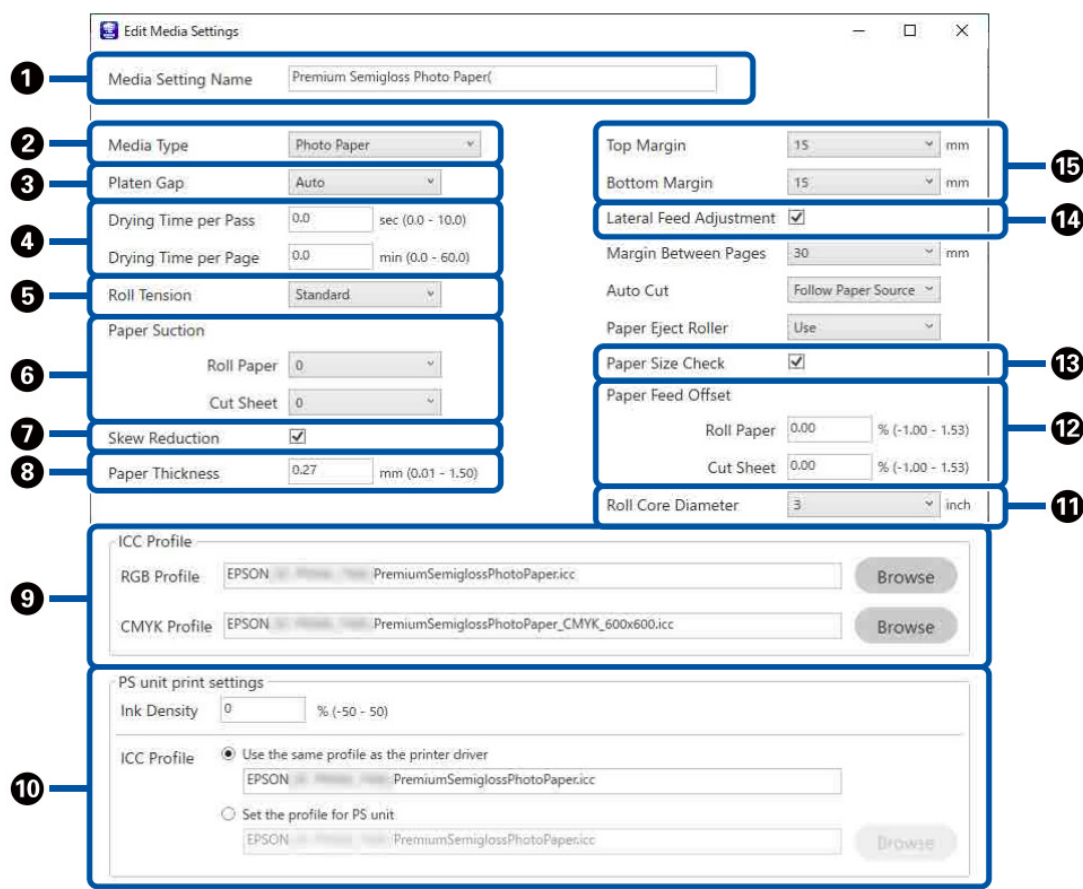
Edit Media Settings

1 Media Setting Name Premium Semigloss Photo Paper(

2 Media Type Photo Paper

3 Platen Gap Auto

4 Drying Time per Pass 0.0 sec (0.0 - 10.0)
Drying Time per Page 0.0 min (0.0 - 60.0)

5 Roll Tension Standard

6 Paper Suction
Roll Paper 0
Cut Sheet 0

7 Skew Reduction

8 Paper Thickness 0.27 mm (0.01 - 1.50)

Top Margin 15 mm
Bottom Margin 15 mm 15

Lateral Feed Adjustment 14

Margin Between Pages 30 mm

Auto Cut Follow Paper Source

Paper Eject Roller Use

Paper Size Check 13

Paper Feed Offset
Roll Paper 0.00 % (-1.00 - 1.53)
Cut Sheet 0.00 % (-1.00 - 1.53) 12

Roll Core Diameter 3 inch 11

9 ICC Profile
RGB Profile EPSON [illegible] PremiumSemiglossPhotoPaper.icc Browse
CMYK Profile EPSON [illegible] PremiumSemiglossPhotoPaper_CMYK_600x600.icc Browse

10 PS unit print settings
Ink Density 0 % (-50 - 50)
ICC Profile Use the same profile as the printer driver
EPSON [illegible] PremiumSemiglossPhotoPaper.icc
Set the profile for PS unit
EPSON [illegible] PremiumSemiglossPhotoPaper.icc Browse